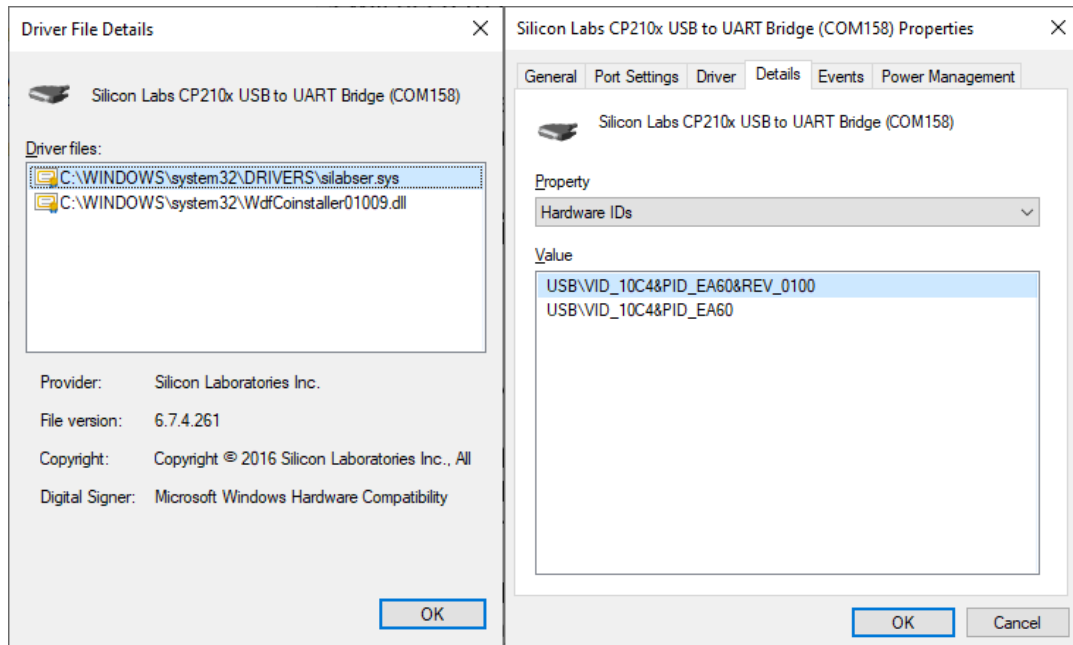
Driver File Details

Silicon Labs CP210x USB to UART Bridge (COM158)

Driver files:
C:\WINDOWS\system32\DRIVERS\silabser.sys
C:\WINDOWS\system32\WdfCoinstaller01009.dll

Provider: Silicon Laboratories Inc.
File version: 6.7.4.261
Copyright: Copyright © 2016 Silicon Laboratories Inc., All
Digital Signer: Microsoft Windows Hardware Compatibility

OK

Silicon Labs CP210x USB to UART Bridge (COM158) Properties

General | Port Settings | Driver | Details | Events | Power Management

Silicon Labs CP210x USB to UART Bridge (COM158)

Property
Hardware IDs

Value
USB\VID_10C4&PID_EA60&REV_0100
USB\VID_10C4&PID_EA60

OK | Cancel